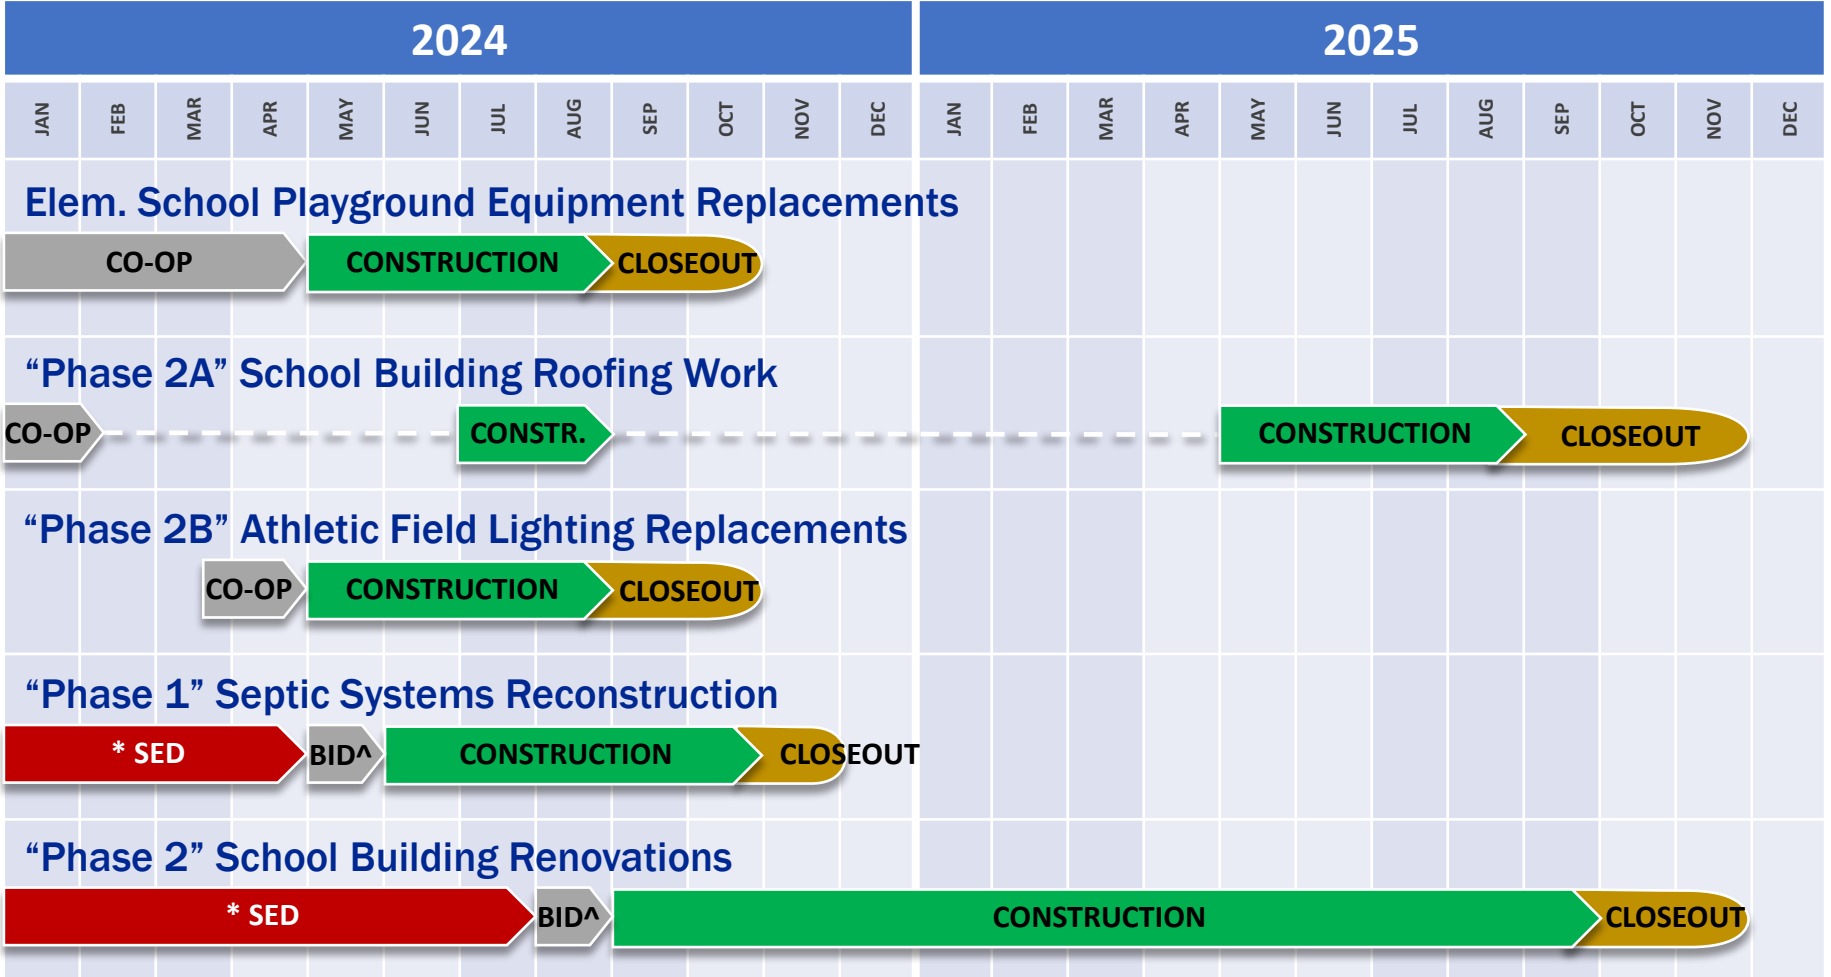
| 2024 | | | | | | | | | | | | 2025 | | | | | | | | | | | |
|---|---|---|---|---|---|---|---|---|---|---|---|---|---|---|---|---|---|---|---|---|---|---|---|
| JAN | FEB | MAR | APR | MAY | JUN | JUL | AUG | SEP | OCT | NOV | DEC | JAN | FEB | MAR | APR | MAY | JUN | JUL | AUG | SEP | OCT | NOV | DEC |

Elem. School Playground Equipment Replacements

CO-OP CONSTRUCTION CLOSEOUT

“Phase 2A” School Building Roofing Work

CO-OP CONSTR. CONSTRUCTION CLOSEOUT

“Phase 2B” Athletic Field Lighting Replacements

CO-OP CONSTRUCTION CLOSEOUT

“Phase 1” Septic Systems Reconstruction

* SED BID^ CONSTRUCTION CLOSEOUT

“Phase 2” School Building Renovations

* SED BID^ CONSTRUCTION CLOSEOUT